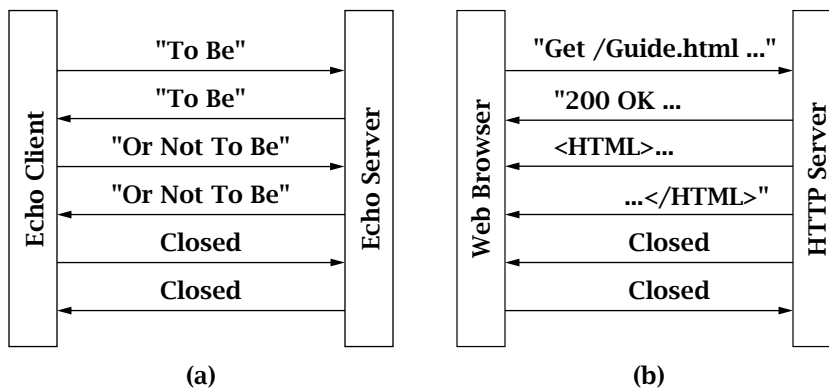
Echo Client

"To Be"

"To Be"

"Or Not To Be"

"Or Not To Be"

Closed

Closed

Echo Server

(a)

Web Browser

"Get /Guide.html ..."

"200 OK ...

<HTML>...

...</HTML>"

Closed

Closed

HTTP Server

(b)